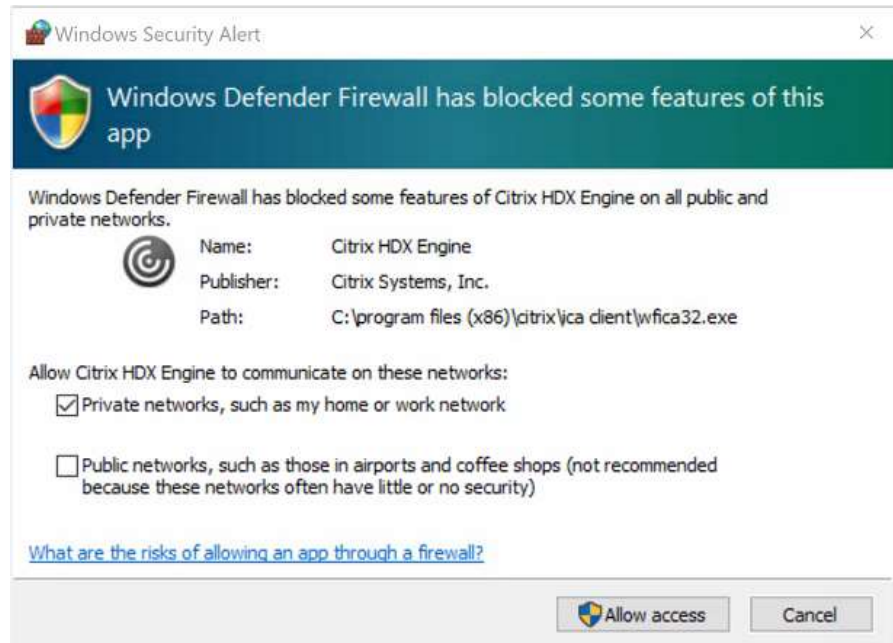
Windows Security Alert

×

Windows Defender Firewall has blocked some features of this app

Windows Defender Firewall has blocked some features of Citrix HDX Engine on all public and private networks.

| | |
|---|---|
| Name: | Citrix HDX Engine |
| Publisher: | Citrix Systems, Inc. |
| Path: | C:\program files (x86)\citrix\ica client\wfica32.exe |

Allow Citrix HDX Engine to communicate on these networks:

Private networks, such as my home or work network

Public networks, such as those in airports and coffee shops (not recommended because these networks often have little or no security)

What are the risks of allowing an app through a firewall?

Allow access

Cancel